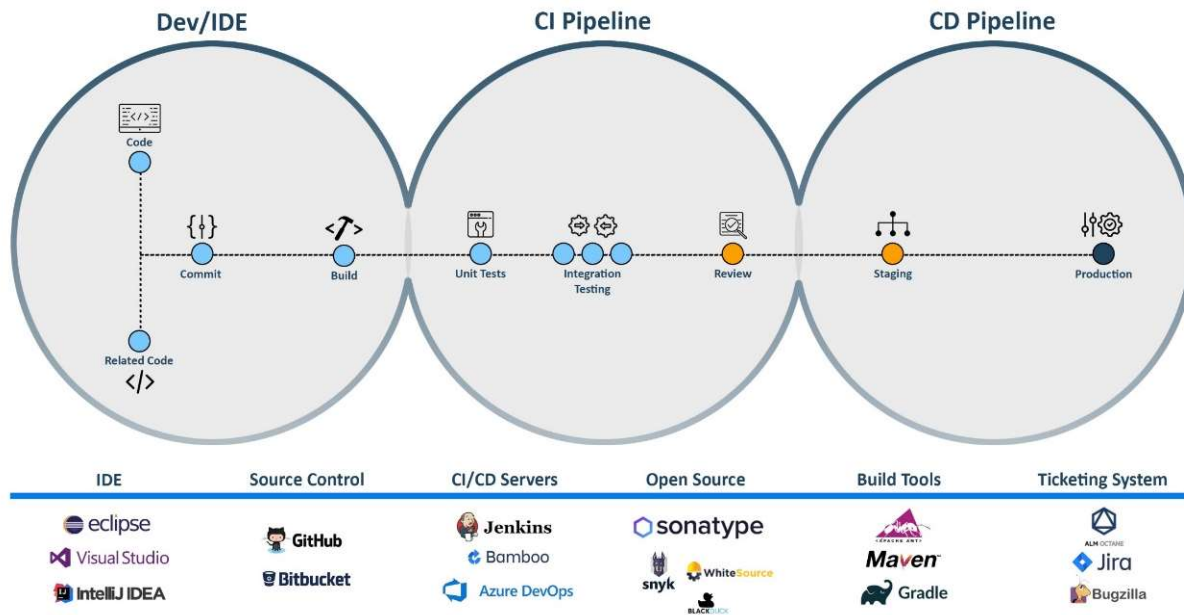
Dev/IDE

CI Pipeline

CD Pipeline

</>

Code

Commit

Build

Unit Tests

Integration Testing

Review

Staging

Production

Related Code

</>

IDE

Source Control

CI/CD Servers

Open Source

Build Tools

Ticketing System

eclipse

Visual Studio

IntelliJ IDEA

GitHub

Bitbucket

Jenkins

Bamboo

Azure DevOps

sonatype

snyk

WhiteSource

BLACKDUCK

APACHE ANT

Maven

Gradle

ALM OCTANE

Jira

Bugzilla